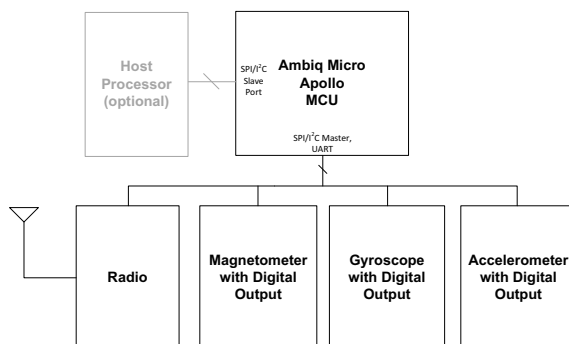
Host Processor (optional)

SPI/I$^2$C Slave Port

Ambiq Micro Apollo MCU

SPI/I$^2$C Master, UART

Radio

Magnetometer with Digital Output

Gyroscope with Digital Output

Accelerometer with Digital Output